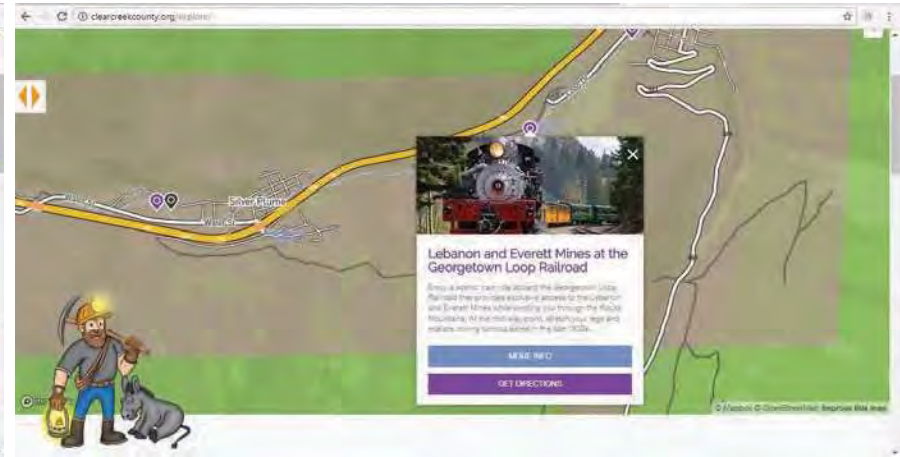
clearcreekcounty.org/explore/

Silver Plume

Lebanon and Everett Mines at the Georgetown Loop Railroad

Enjoy a scenic train ride aboard the Georgetown Loop Railroad that provides exclusive access to the Lebanon and Everett Mines while exploring you through the Rocky Mountains. At the mine stop, stretch your legs and explore mining famous dated in the late 1800s...

MORE INFO

GET DIRECTIONS

© Mapbox © OpenStreetMap Improve this map